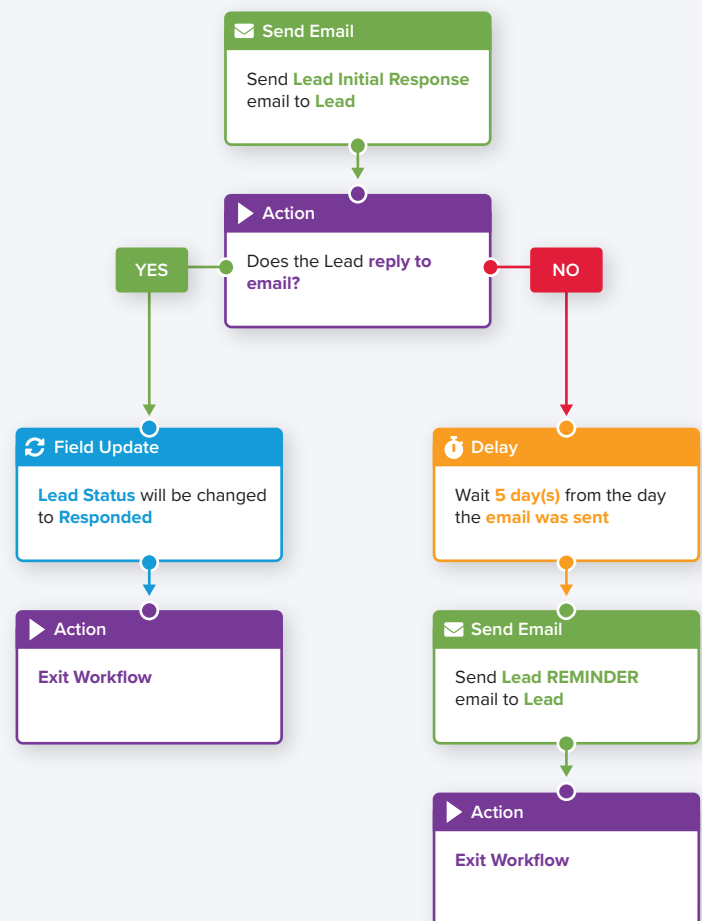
Send Email

Send Lead Initial Response email to Lead

Action

Does the Lead reply to email?

YES

NO

Field Update

Lead Status will be changed to Responded

Action

Exit Workflow

Delay

Wait 5 day(s) from the day the email was sent

Send Email

Send Lead REMINDER email to Lead

Action

Exit Workflow